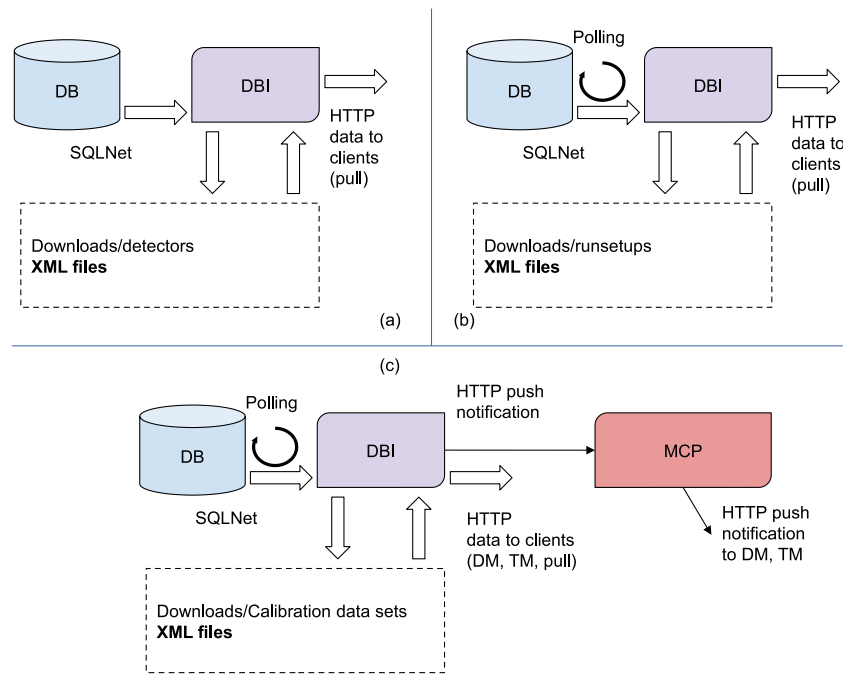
DB

SQLNet

DBI

HTTP data to clients (pull)

Downloads/detectors
**XML files**

(a)

Polling

DB

SQLNet

DBI

HTTP data to clients (pull)

Downloads/runsetups
**XML files**

(b)

(c)

Polling

DB

SQLNet

DBI

HTTP push notification

MCP

HTTP data to clients (DM, TM, pull)

HTTP push notification to DM, TM

Downloads/Calibration data sets
**XML files**